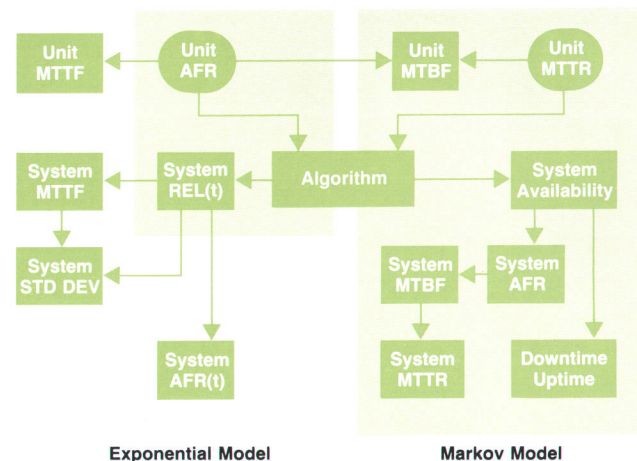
Unit MTTF

Unit AFR

Unit MTBF

Unit MTTR

System MTTF

System REL(t)

Algorithm

System Availability

System STD DEV

System MTBF

System AFR

System AFR(t)

System MTTR

Downtime Uptime

Exponential Model

Markov Model